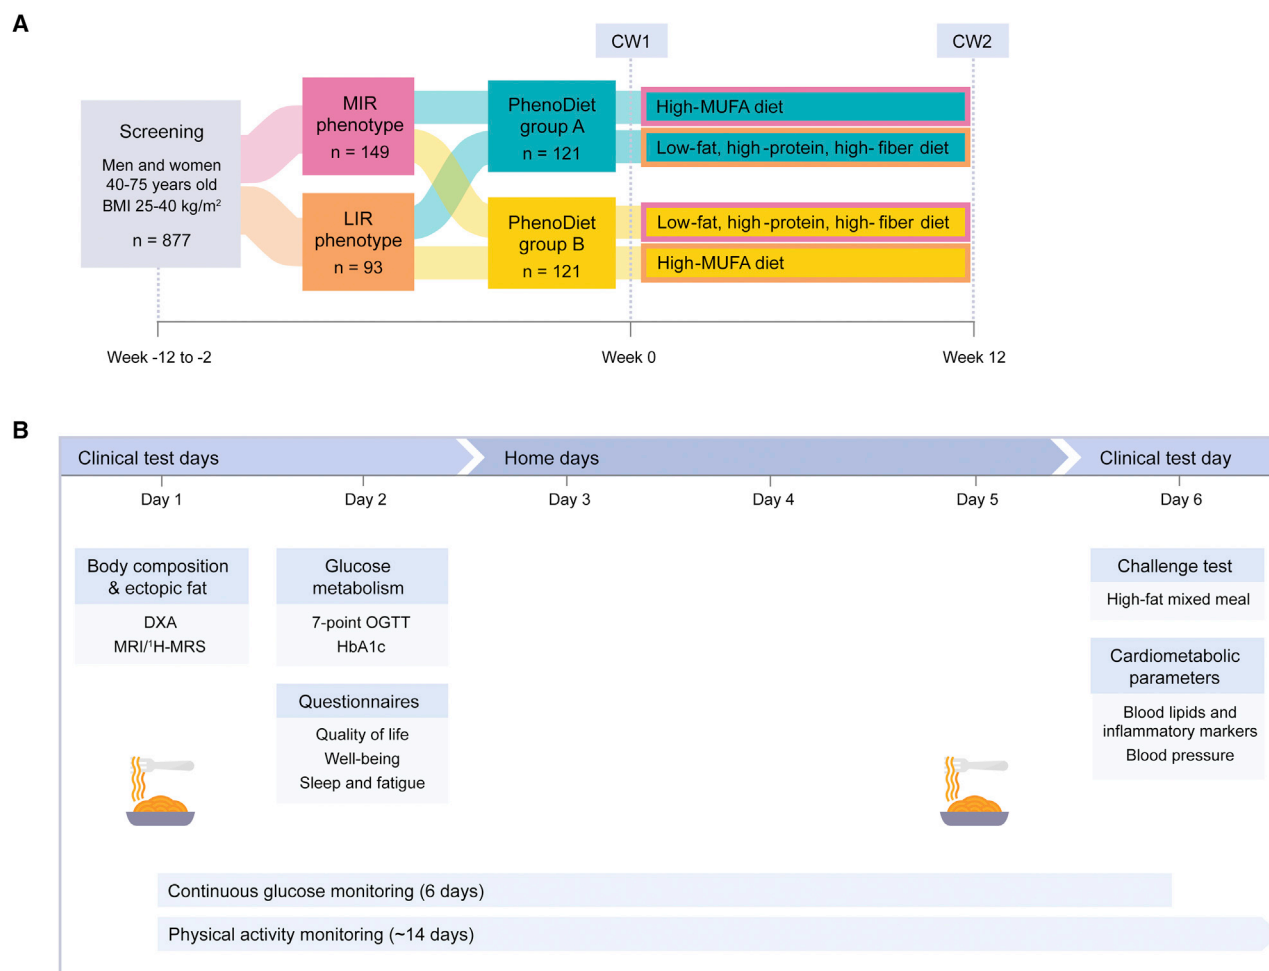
A

CW1

CW2

Screening

Men and women 40-75 years old BMI 25-40 kg/m$^2$

n = 877

MIR phenotype n = 149

LIR phenotype n = 93

PhenoDiet group A n = 121

PhenoDiet group B n = 121

High-MUFA diet

Low-fat, high-protein, high-fiber diet

Low-fat, high-protein, high-fiber diet

High-MUFA diet

Week -12 to -2

Week 0

Week 12

B

Clinical test days

Home days

Clinical test day

Day 1

Day 2

Day 3

Day 4

Day 5

Day 6

Body composition & ectopic fat

DXA

MRI/$^1$H-MRS

Glucose metabolism

7-point OGTT

HbA1c

Questionnaires

Quality of life

Well-being

Sleep and fatigue

Challenge test

High-fat mixed meal

Cardiometabolic parameters

Blood lipids and inflammatory markers

Blood pressure

Continuous glucose monitoring (6 days)

Physical activity monitoring (~14 days)